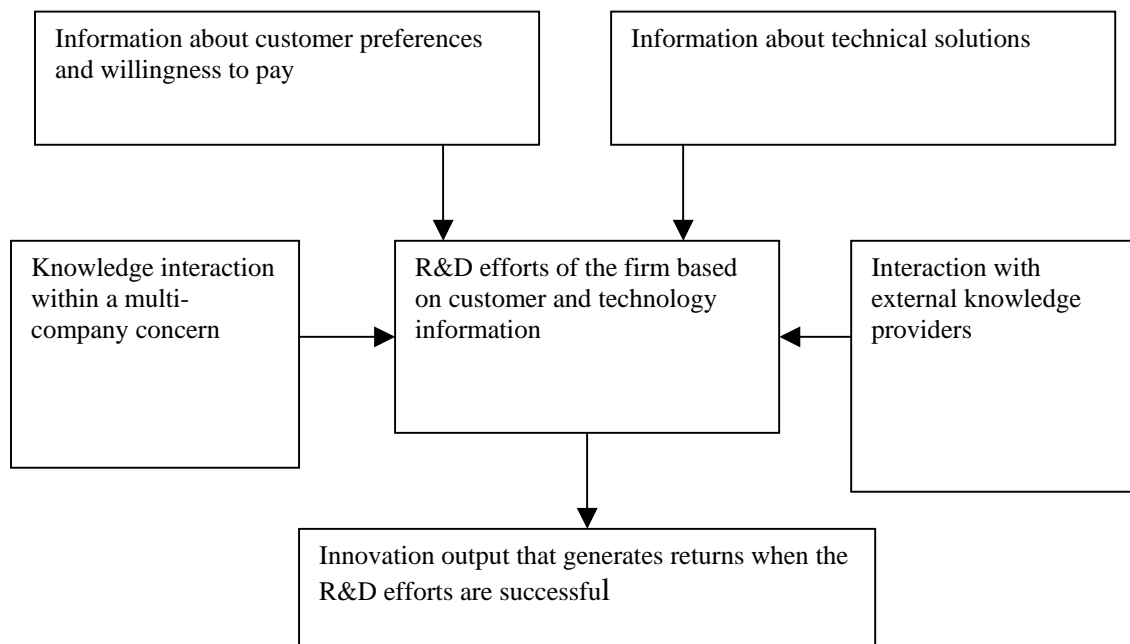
Information about customer preferences and willingness to pay

Information about technical solutions

Knowledge interaction within a multi-company concern

R&D efforts of the firm based on customer and technology information

Interaction with external knowledge providers

Innovation output that generates returns when the R&D efforts are successful